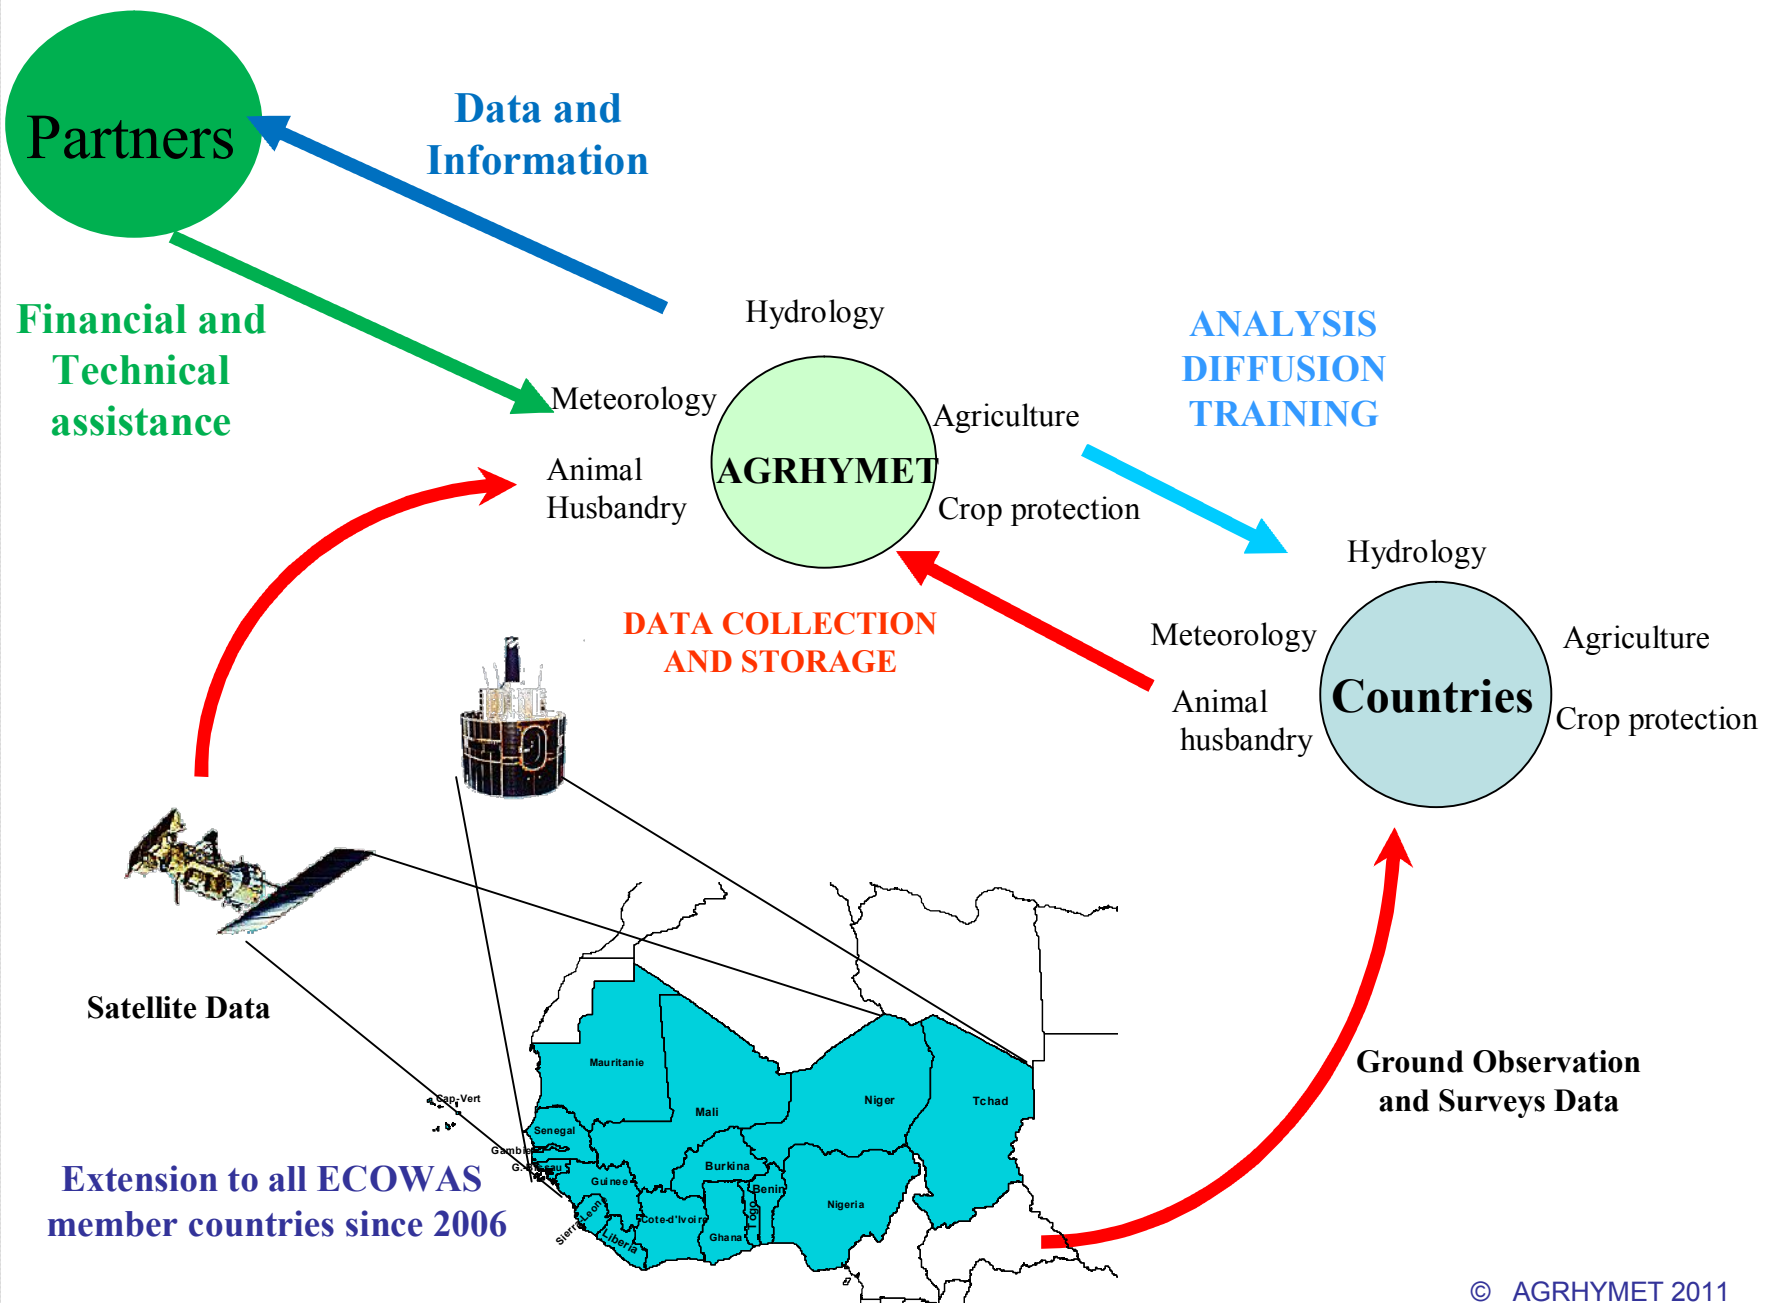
Partners

Data and Information

Financial and Technical assistance

Hydrology

Meteorology

Agriculture

Animal Husbandry

AGRHYMET

Crop protection

ANALYSIS DIFFUSION TRAINING

DATA COLLECTION AND STORAGE

Hydrology

Meteorology

Agriculture

Animal husbandry

Countries

Crop protection

Satellite Data

Mauritanie

Mali

Niger

Tchad

Cap-Vert

Senegal

Gambie

G-Bissau

Burkina

Guinee

Benin

Nigeria

Cote-d'Ivoire

Ghana

Togo

Sierra Leone

Liberia

Ground Observation and Surveys Data

Extension to all ECOWAS member countries since 2006

© AGRHYMET 2011